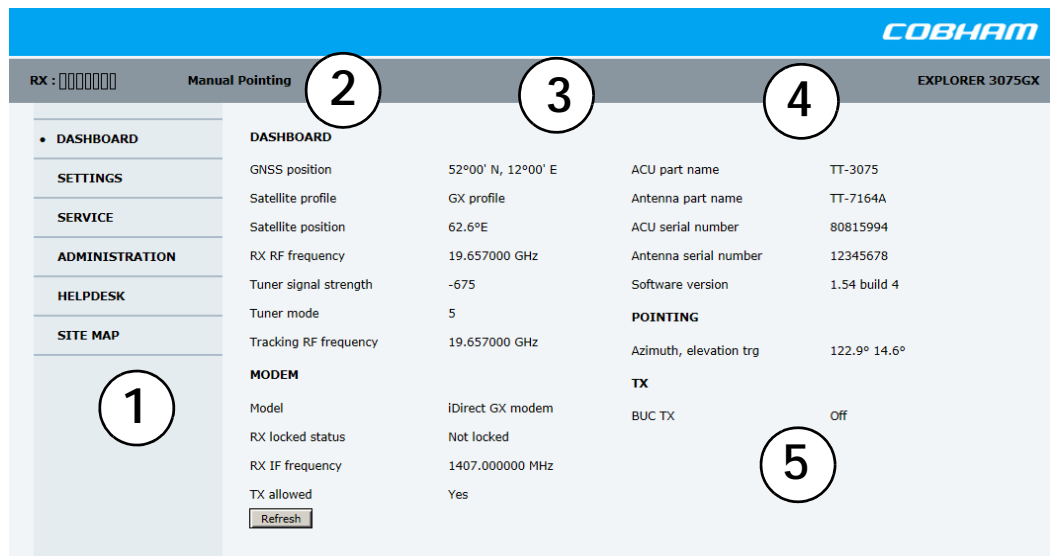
COBHAM

RX : ▯▯▯▯▯▯▯ Manual Pointing 2 3 4 EXPLORER 3075GX

• DASHBOARD
SETTINGS
SERVICE
ADMINISTRATION
HELPDESK
SITE MAP

1

DASHBOARD

| | |
|---|---|
| GNSS position | 52°00' N, 12°00' E |
| Satellite profile | GX profile |
| Satellite position | 62.6°E |
| RX RF frequency | 19.657000 GHz |
| Tuner signal strength | -675 |
| Tuner mode | 5 |
| Tracking RF frequency | 19.657000 GHz |

MODEM

| | |
|---|---|
| Model | iDirect GX modem |
| RX locked status | Not locked |
| RX IF frequency | 1407.000000 MHz |
| TX allowed | Yes |

Refresh

| | |
|---|---|
| ACU part name | TT-3075 |
| Antenna part name | TT-7164A |
| ACU serial number | 80815994 |
| Antenna serial number | 12345678 |
| Software version | 1.54 build 4 |

POINTING

| | |
|---|---|
| Azimuth, elevation trg | 122.9° 14.6° |

TX

| | |
|---|---|
| BUC TX | Off |

5